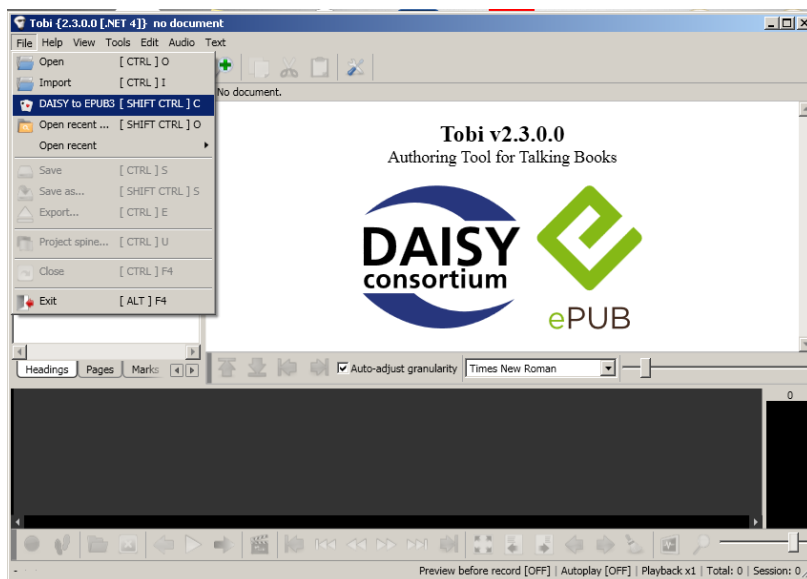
Tobi {2.3.0.0 [.NET 4]} no document

File Help View Tools Edit Audio Text

Open [ CTRL ] O
Import [ CTRL ] I
DAISY to EPUB3 [ SHIFT CTRL ] C
Open recent ... [ SHIFT CTRL ] O
Open recent
Save [ CTRL ] S
Save as... [ SHIFT CTRL ] S
Export... [ CTRL ] E
Project spine... [ CTRL ] U
Close [ CTRL ] F4
Exit [ ALT ] F4

No document.

Tobi v2.3.0.0
Authoring Tool for Talking Books

DAISY consortium

ePUB

Headings Pages Marks

Auto-adjust granularity Times New Roman

0

Preview before record [OFF] | Autoplay [OFF] | Playback x1 | Total: 0 | Session: 0